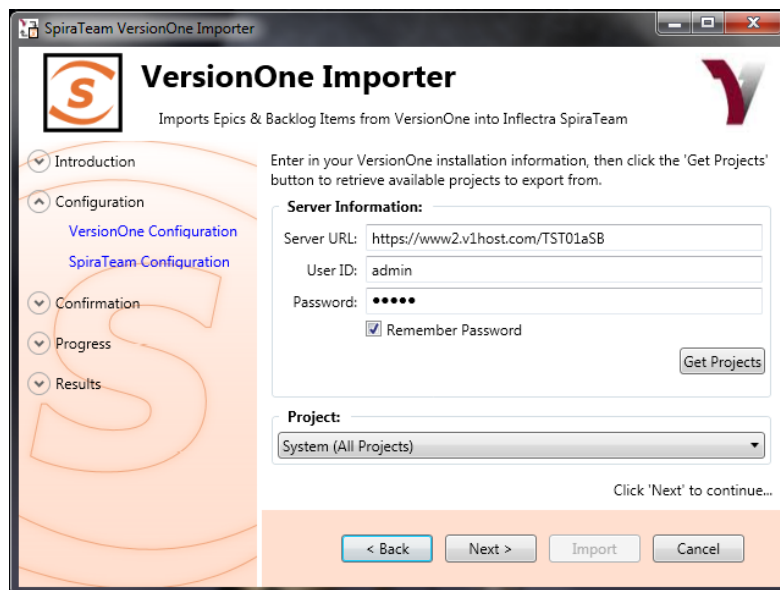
SpiraTeam VersionOne Importer

VersionOne Importer

Imports Epics & Backlog Items from VersionOne into Inflectra SpiraTeam

Introduction

Configuration

VersionOne Configuration

SpiraTeam Configuration

Confirmation

Progress

Results

Enter in your VersionOne installation information, then click the 'Get Projects' button to retrieve available projects to export from.

Server Information:

Server URL: https://www2.v1host.com/TST01aSB

User ID: admin

Password: •••••

Remember Password

Get Projects

Project:

System (All Projects)

Click 'Next' to continue...

< Back

Next >

Import

Cancel